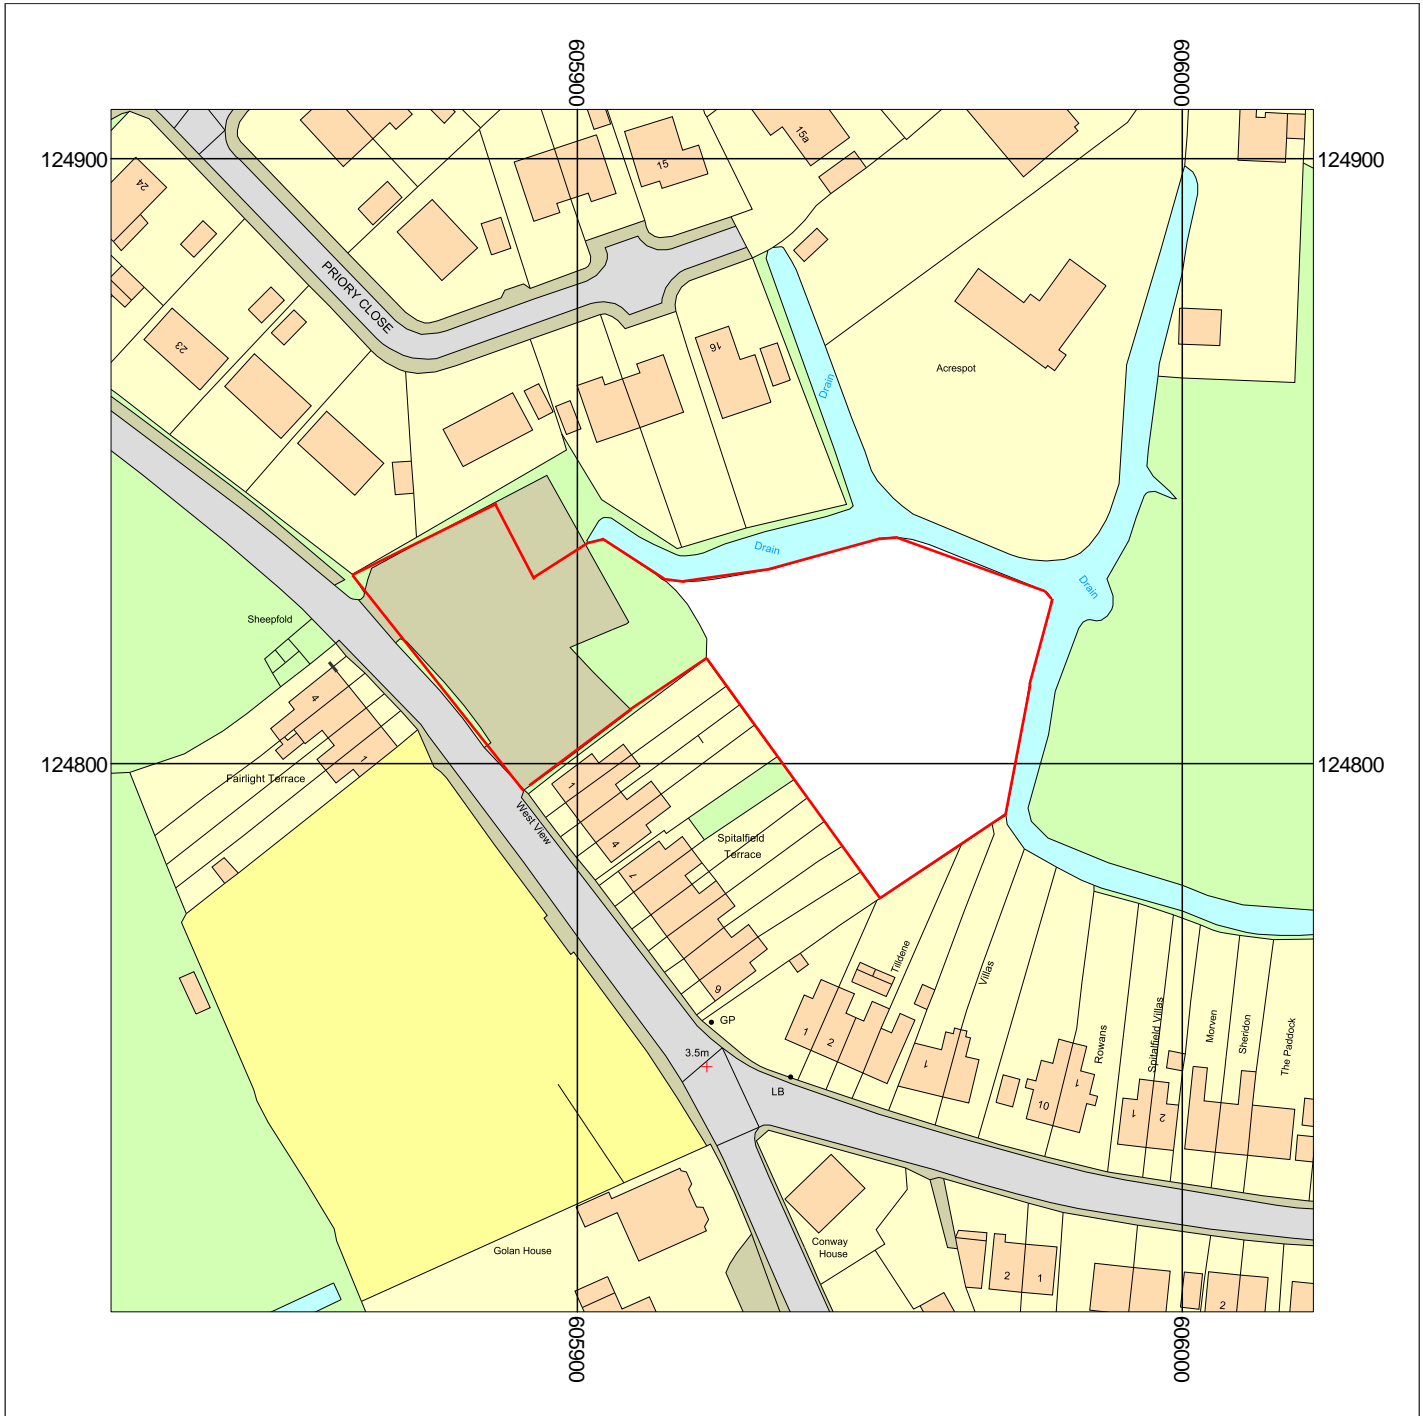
605900
606000
124900
124900
24
15
15a
PRIORY CLOSE
23
16
Acrespot
Drain
Drain
Drain
Sheepfold
4
1
124800
124800
Fairlight Terrace
1
1
4
West View
Spitalfield Terrace
7
9
Tilldene
Villas
GP
1
2
1
3.5m
LB
Rowans
1
10
Spitalfield Villas
1
2
Morven
Sheridon
The Paddock
Conway House
Golan House
2
1
2
605900
606000